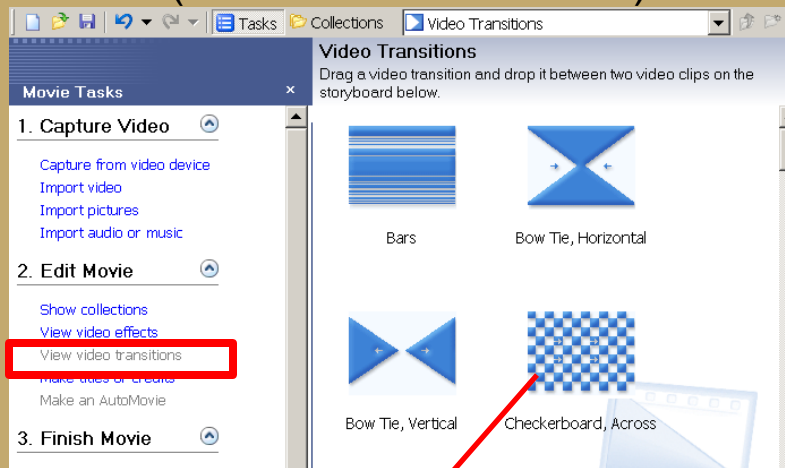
Tasks Collections Video Transitions

Movie Tasks ×

1. Capture Video

Capture from video device
Import video
Import pictures
Import audio or music

2. Edit Movie

Show collections
View video effects
View video transitions
Make titles or credits
Make an AutoMovie

3. Finish Movie

Video Transitions
Drag a video transition and drop it between two video clips on the storyboard below.

Bars
Bow Tie, Horizontal
Bow Tie, Vertical
Checkerboard, Across